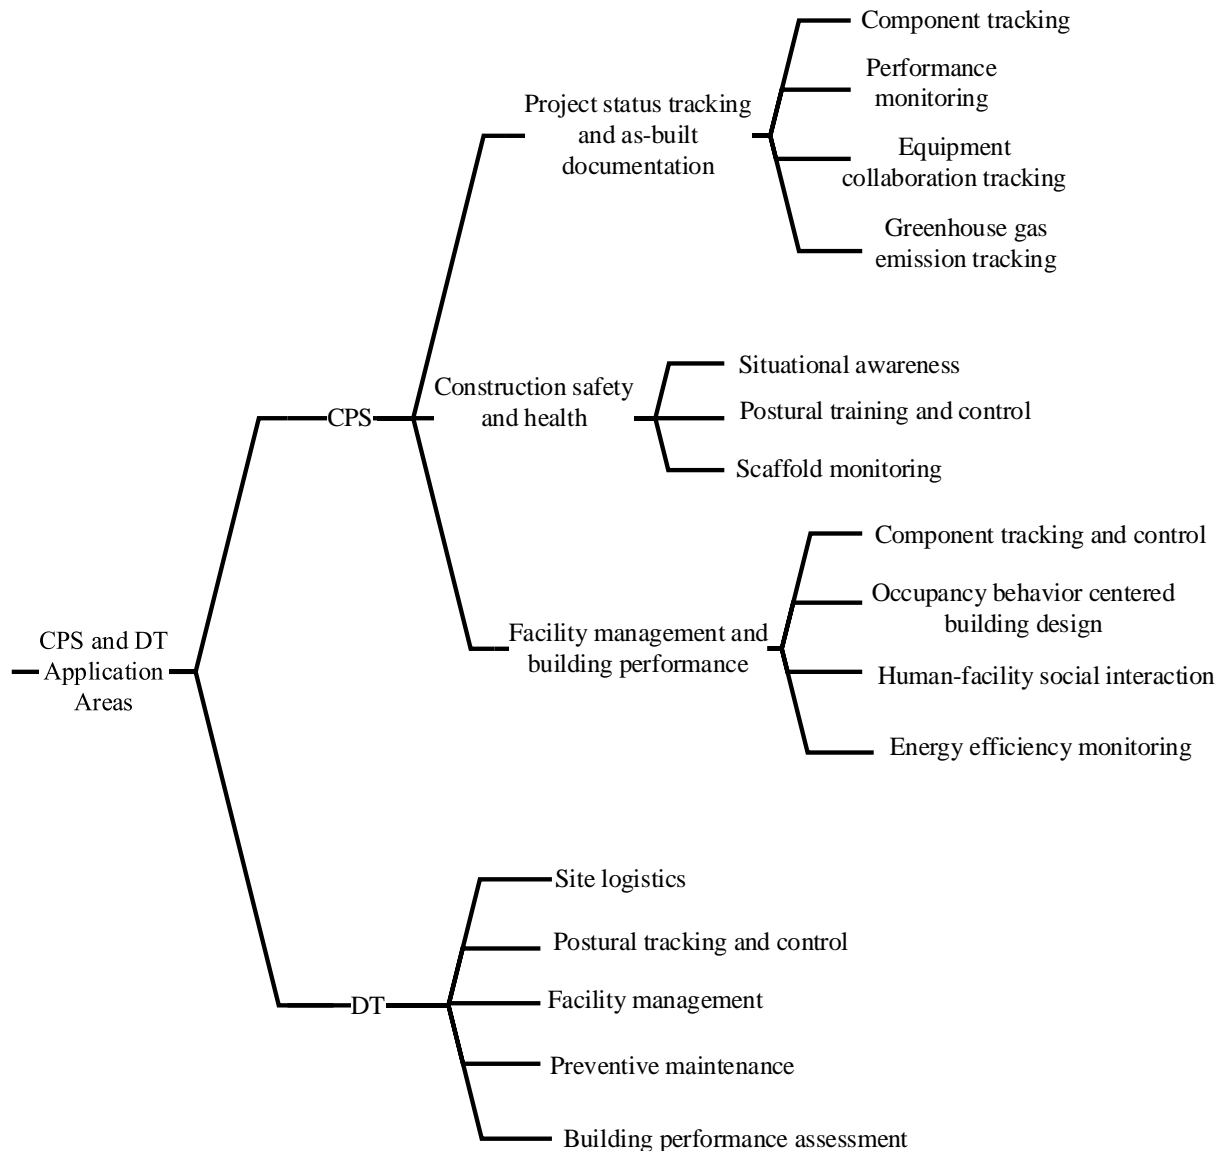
CPS and DT Application Areas

CPS

Project status tracking and as-built documentation

Component tracking

Performance monitoring

Equipment collaboration tracking

Greenhouse gas emission tracking

Construction safety and health

Situational awareness

Postural training and control

Scaffold monitoring

Facility management and building performance

Component tracking and control

Occupancy behavior centered building design

Human-facility social interaction

Energy efficiency monitoring

DT

Site logistics

Postural tracking and control

Facility management

Preventive maintenance

Building performance assessment